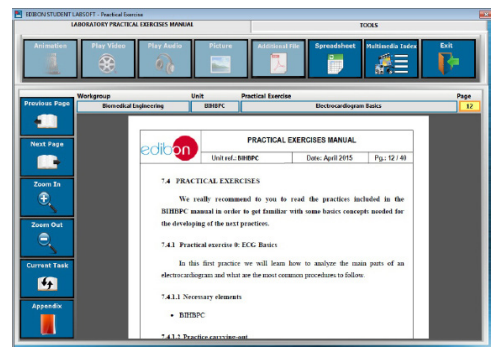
EDIBON STUDENT LABSOFT - Practical Exercise

LABORATORY PRACTICAL EXERCISES MANUAL

TOOLS

Animation

Play Video

Play Audio

Picture

Additional File

Spreadsheet

Multimedia Index

Exit

Previous Page

Next Page

Zoom In

Zoom Out

Current Task

Appendix

| Workgroup | Unit | Practical Exercise | Page |
|---|---|---|---|
| Biomedical Engineering | BIHBPC | Electrocardiogram Basics | 12 |

edibon

PRACTICAL EXERCISES MANUAL

Unit ref.: BIHBPC

Date: April 2015

Pg.: 12 / 40

7.4 PRACTICAL EXERCISES

We really recommend to you to read the practices included in the BIHBPC manual in order to get familiar with some basics concepts needed for the developing of the next practices.

7.4.1 Practical exercise 0: ECG Basics

In this first practice we will learn how to analyze the main parts of an electrocardiogram and what are the most common procedures to follow.

7.4.1.1 Necessary elements

• BIHBPC

7.4.1.2 Practice carrying-out